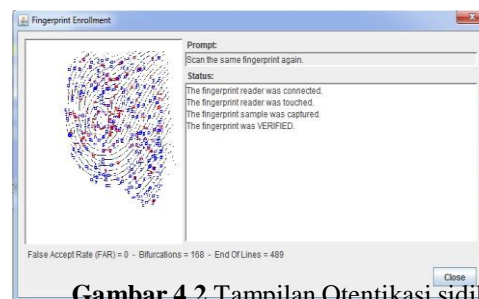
Fingerprint Enrollment

Prompt:

Scan the same fingerprint again.

Status:

The fingerprint reader was connected.
The fingerprint reader was touched.
The fingerprint sample was captured.
The fingerprint was VERIFIED.

False Accept Rate (FAR) = 0 - Bifurcations = 168 - End Of Lines = 489

Close

Gambar 4.2 Tampilan Otentikasi sidil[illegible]